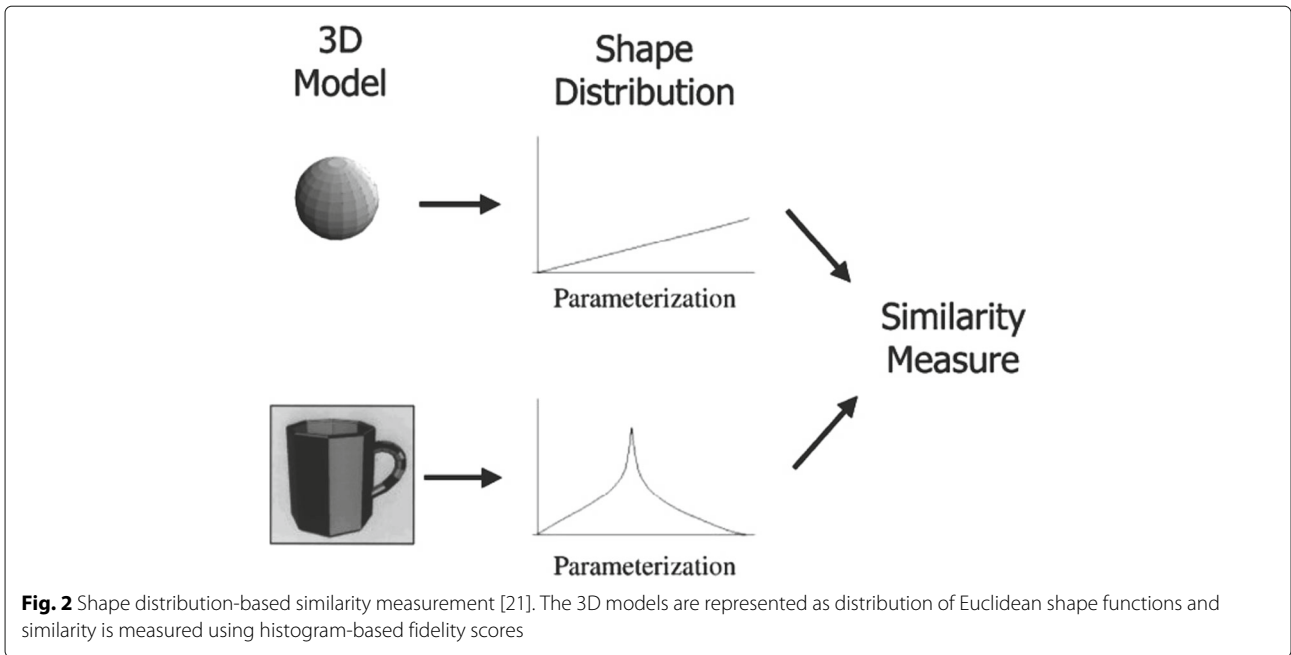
3D Model

Shape Distribution

Parameterization

Similarity Measure

Parameterization

**Fig. 2** Shape distribution-based similarity measurement [21]. The 3D models are represented as distribution of Euclidean shape functions and similarity is measured using histogram-based fidelity scores